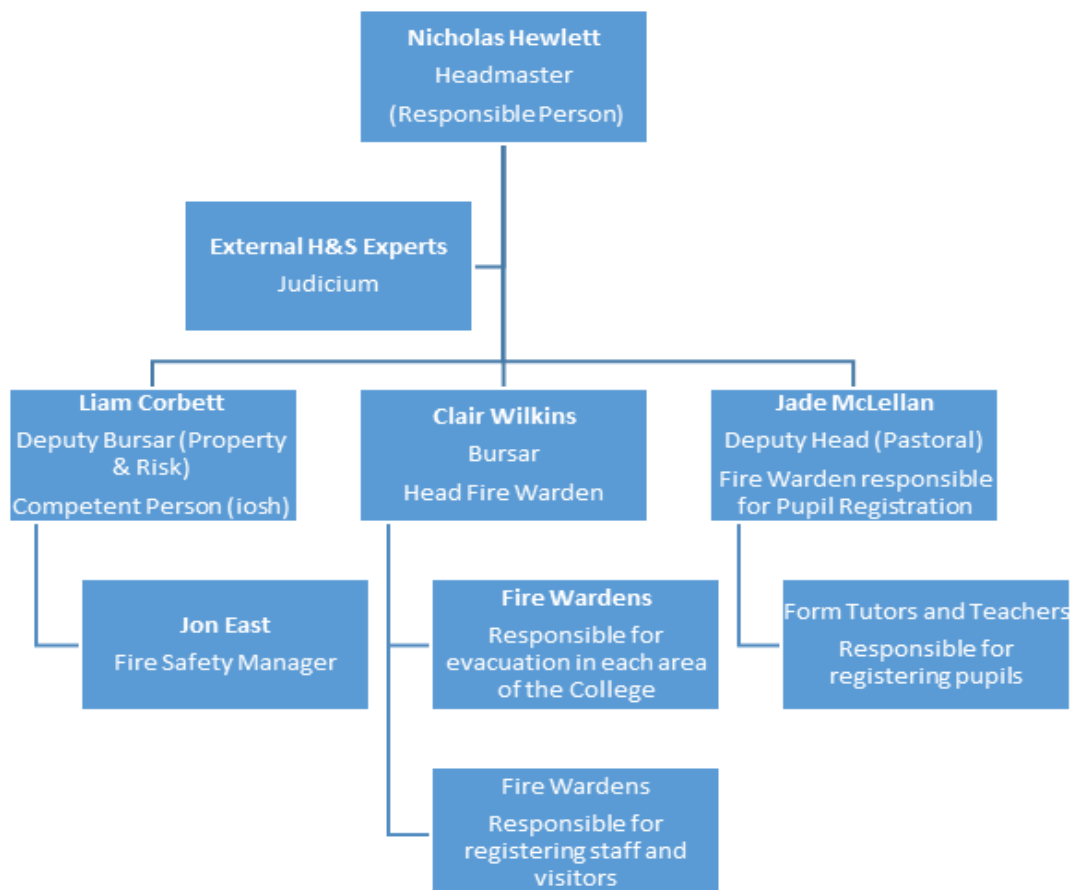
**Nicholas Hewlett**
Headmaster
(Responsible Person)

**External H&S Experts**
Judicium

**Liam Corbett**
Deputy Bursar (Property & Risk)
Competent Person (iosh)

**Clair Wilkins**
Bursar
Head Fire Warden

**Jade McLellan**
Deputy Head (Pastoral)
Fire Warden responsible for Pupil Registration

**Jon East**
Fire Safety Manager

**Fire Wardens**
Responsible for evacuation in each area of the College

Form Tutors and Teachers
Responsible for registering pupils

Fire Wardens
Responsible for registering staff and visitors